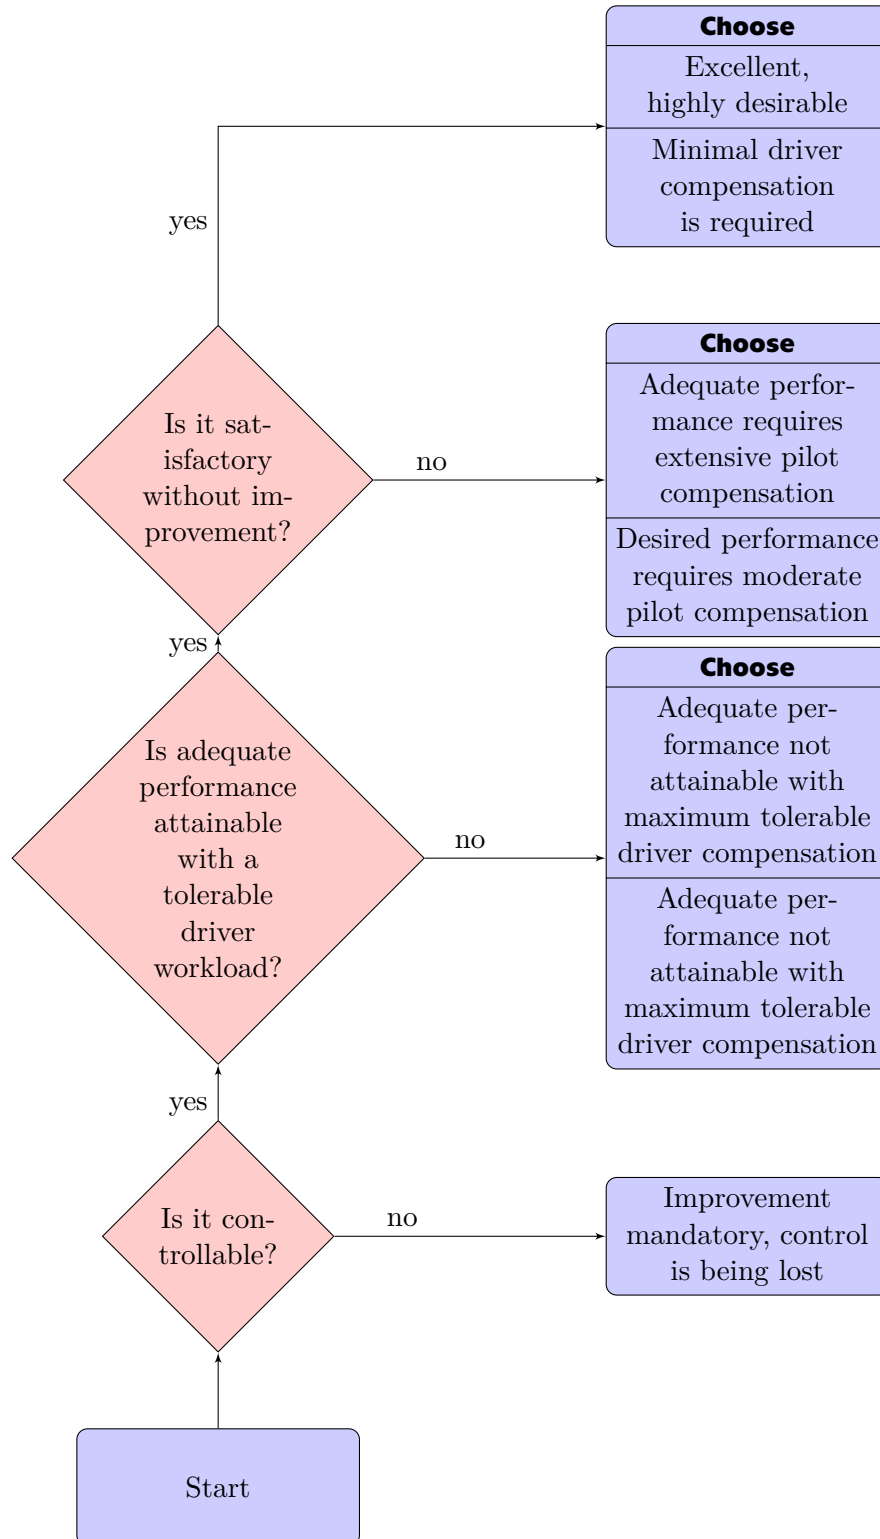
Choose

Excellent, highly desirable

Minimal driver compensation is required

yes

Choose

Adequate performance requires extensive pilot compensation

Desired performance requires moderate pilot compensation

Is it satisfactory without improvement?

no

yes

Choose

Adequate performance not attainable with maximum tolerable driver compensation

Adequate performance not attainable with maximum tolerable driver compensation

Is adequate performance attainable with a tolerable driver workload?

no

yes

Is it controllable?

no

Improvement mandatory, control is being lost

Start